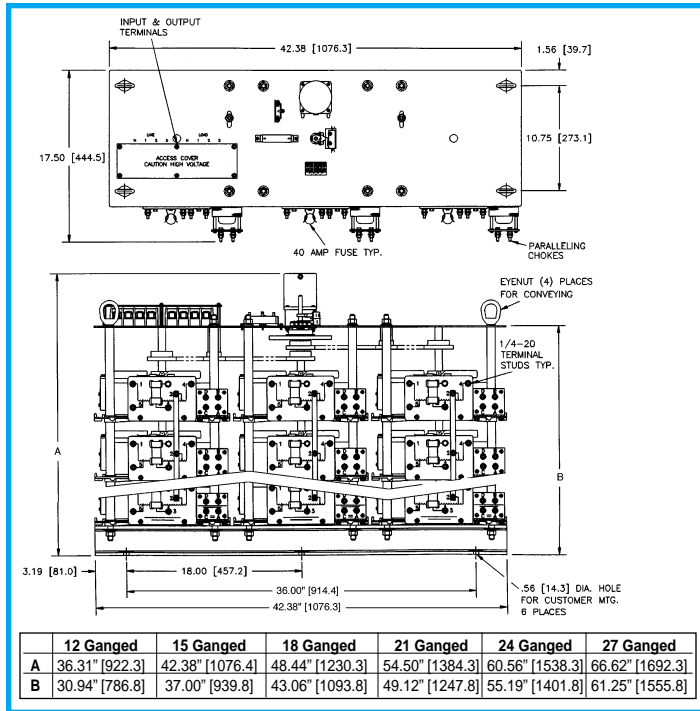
INPUT & OUTPUT TERMINALS

42.38 [1076.3]

1.56 [39.7]

17.50 [444.5]

10.75 [273.1]

LINE

LOAD

ACCESS COVER
CAUTION HIGH VOLTAGE

40 AMP FUSE TYP.

PARALLELING CHOKES

EYENUT (4) PLACES FOR CONVEYING

1/4-20 TERMINAL STUDS TYP.

A

B

3.19 [81.0]

18.00 [457.2]

36.00" [914.4]

42.38" [1076.3]

.56 [14.3] DIA. HOLE FOR CUSTOMER MTG. 6 PLACES

| | 12 Ganged | 15 Ganged | 18 Ganged | 21 Ganged | 24 Ganged | 27 Ganged |
|---|---|---|---|---|---|---|
| A | 36.31" [922.3] | 42.38" [1076.4] | 48.44" [1230.3] | 54.50" [1384.3] | 60.56" [1538.3] | 66.62" [1692.3] |
| B | 30.94" [786.8] | 37.00" [939.8] | 43.06" [1093.8] | 49.12" [1247.8] | 55.19" [1401.8] | 61.25" [1555.8] |